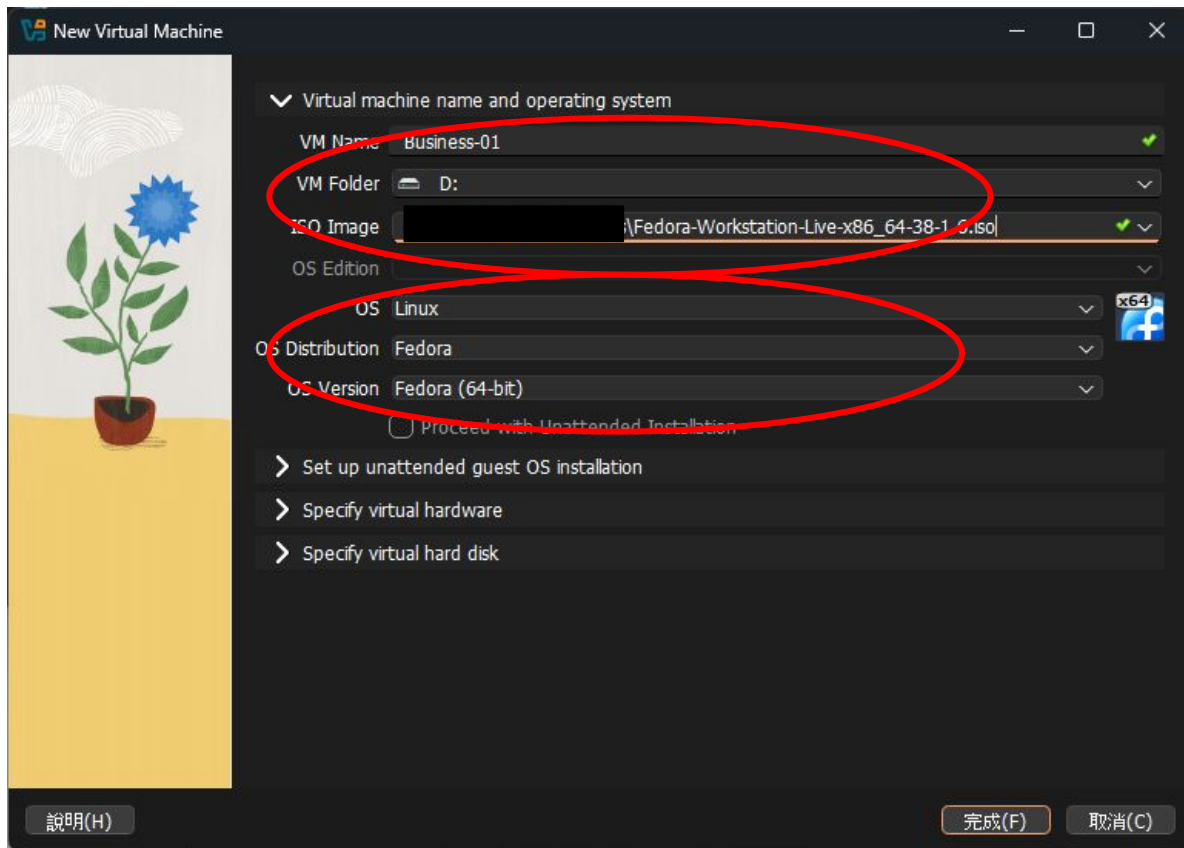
New Virtual Machine

Virtual machine name and operating system

VM Name Business-01

VM Folder D:

ISO Image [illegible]\Fedora-Workstation-Live-x86_64-38-1.6.iso

OS Edition

OS Linux

x64

OS Distribution Fedora

OS Version Fedora (64-bit)

Proceed with Unattended Installation

Set up unattended guest OS installation

Specify virtual hardware

Specify virtual hard disk

説明(H)

完成(F)

取消(C)